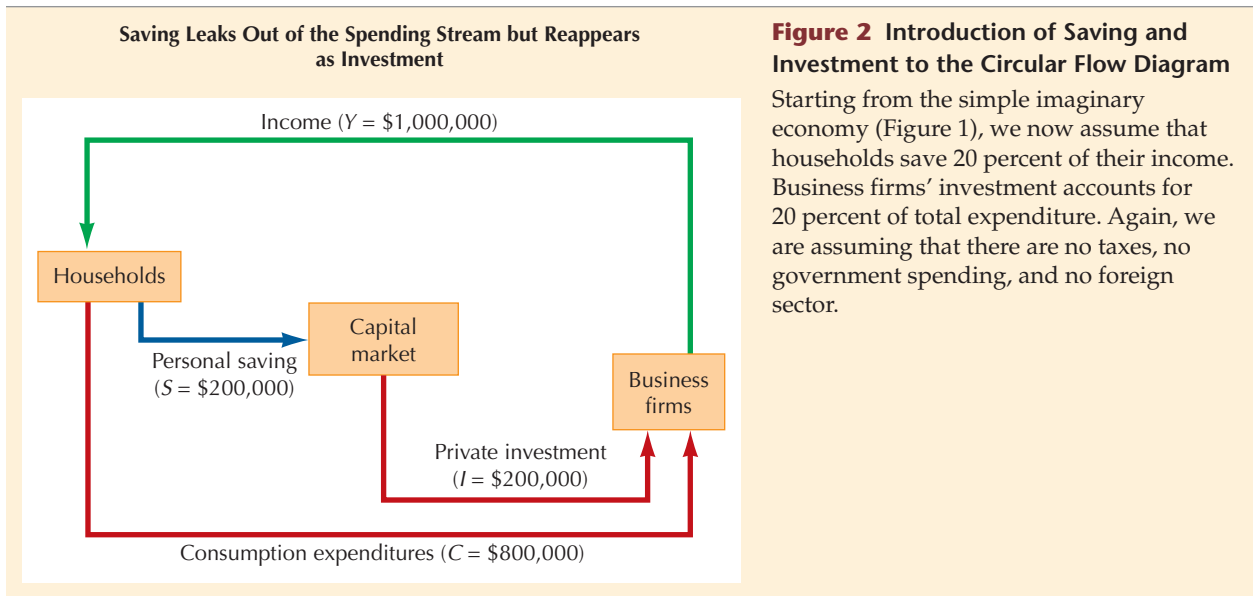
**Saving Leaks Out of the Spending Stream but Reappears as Investment**

Income ($Y$ = \$1,000,000)

Households

Capital market

Personal saving ($S$ = \$200,000)

Business firms

Private investment ($I$ = \$200,000)

Consumption expenditures ($C$ = \$800,000)

**Figure 2 Introduction of Saving and Investment to the Circular Flow Diagram**

Starting from the simple imaginary economy (Figure 1), we now assume that households save 20 percent of their income. Business firms' investment accounts for 20 percent of total expenditure. Again, we are assuming that there are no taxes, no government spending, and no foreign sector.